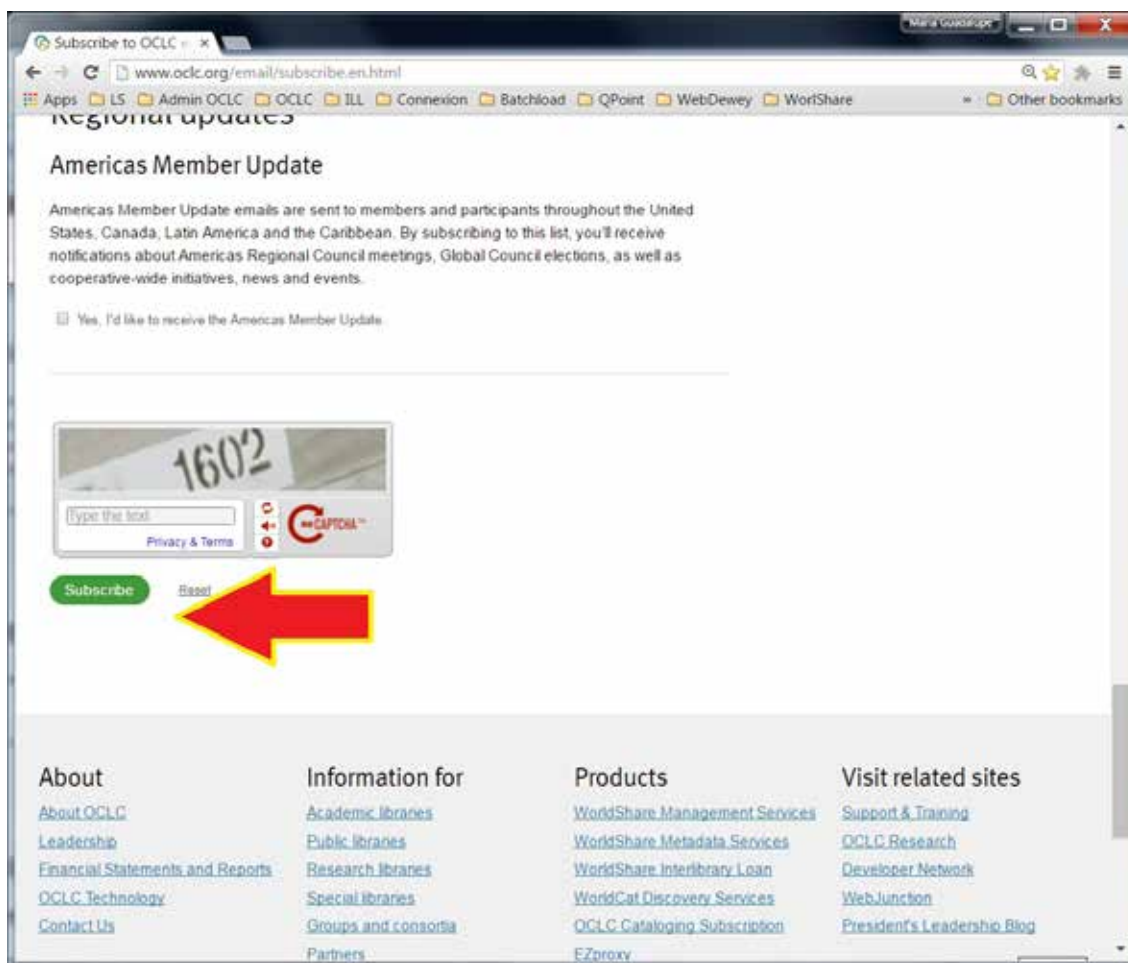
Subscribe to OCLC
Maria Guadalupe
www.oclc.org/email/subscribe.en.html
Apps LS Admin OCLC OCLC ILL Connexion Batchload QPoint WebDewey WorlShare Other bookmarks

Regional updates

Americas Member Update

Americas Member Update emails are sent to members and participants throughout the United States, Canada, Latin America and the Caribbean. By subscribing to this list, you'll receive notifications about Americas Regional Council meetings, Global Council elections, as well as cooperative-wide initiatives, news and events.

Yes, I'd like to receive the Americas Member Update.

1602

Type the text
Privacy & Terms
reCAPTCHA™

Subscribe Reset

About
About OCLC
Leadership
Financial Statements and Reports
OCLC Technology
Contact Us

Information for
Academic libraries
Public libraries
Research libraries
Special libraries
Groups and consortia
Partners

Products
WorldShare Management Services
WorldShare Metadata Services
WorldShare Interlibrary Loan
WorldCat Discovery Services
OCLC Cataloging Subscription
EZproxy

Visit related sites
Support & Training
OCLC Research
Developer Network
WebJunction
President's Leadership Blog